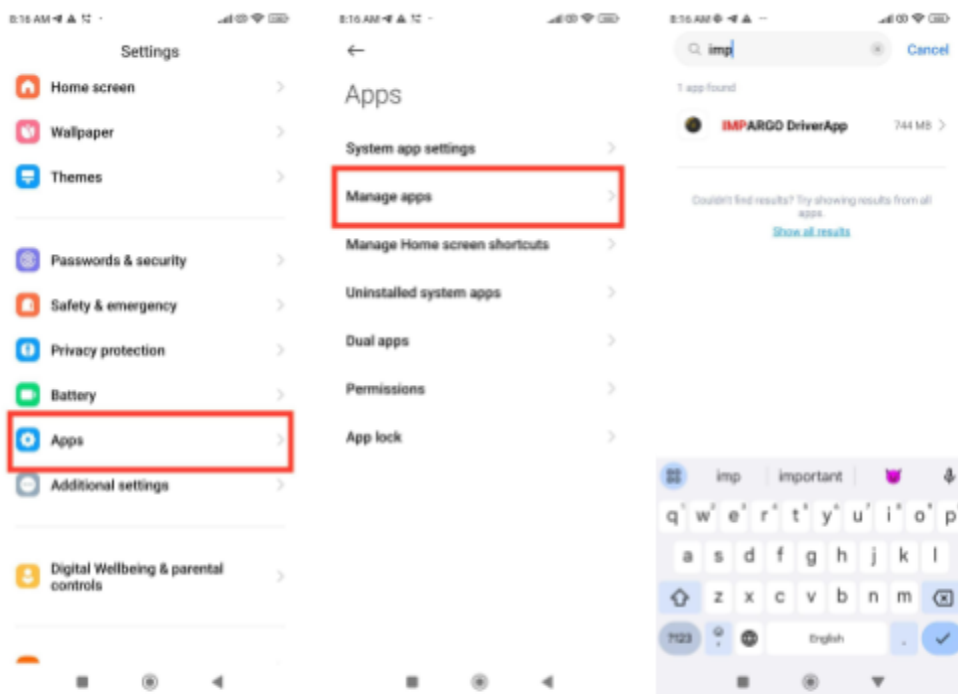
8:16 AM

Settings

Home screen

Wallpaper

Themes

Passwords & security

Safety & emergency

Privacy protection

Battery

Apps

Additional settings

Digital Wellbeing & parental controls

8:16 AM

←

Apps

System app settings

Manage apps

Manage Home screen shortcuts

Uninstalled system apps

Dual apps

Permissions

App lock

8:16 AM

imp

Cancel

1 app found

IMPARGO DriverApp

74.4 MB

Couldn't find results? Try showing results from all apps.

Show all results

imp

important

q w e r t y u i o p

a s d f g h j k l

z x c v b n m

?123

English

.